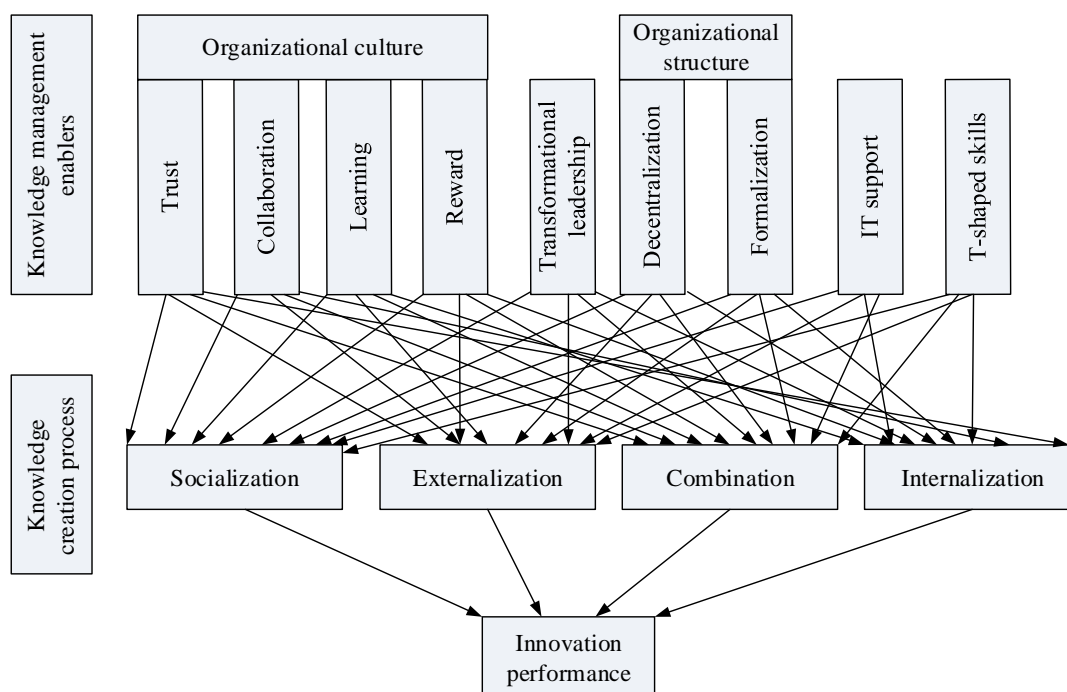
Knowledge management enablers

Organizational culture

Organizational structure

Trust

Collaboration

Learning

Reward

Transformational leadership

Decentralization

Formalization

IT support

T-shaped skills

Knowledge creation process

Socialization

Externalization

Combination

Internalization

Innovation performance